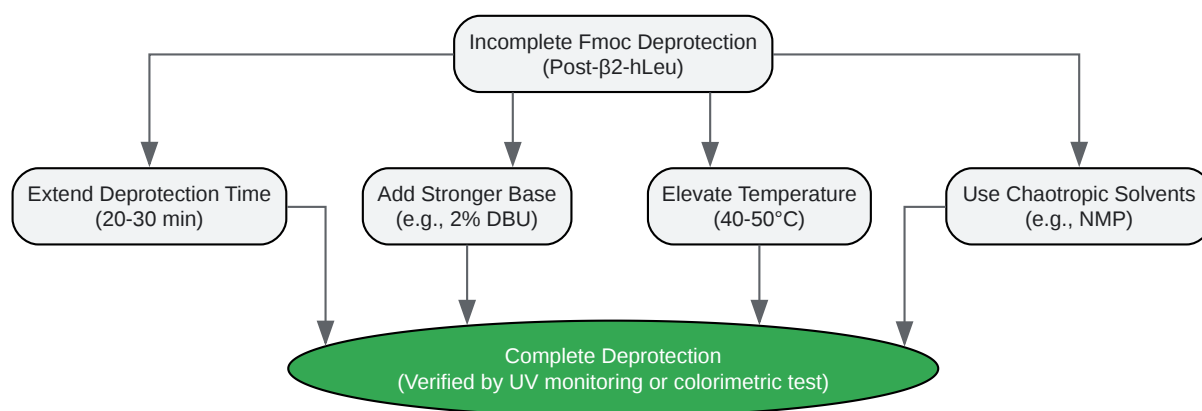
Incomplete Fmoc Deprotection
(Post-β2-hLeu)

Extend Deprotection Time
(20-30 min)

Add Stronger Base
(e.g., 2% DBU)

Elevate Temperature
(40-50°C)

Use Chaotropic Solvents
(e.g., NMP)

Complete Deprotection
(Verified by UV monitoring or colorimetric test)